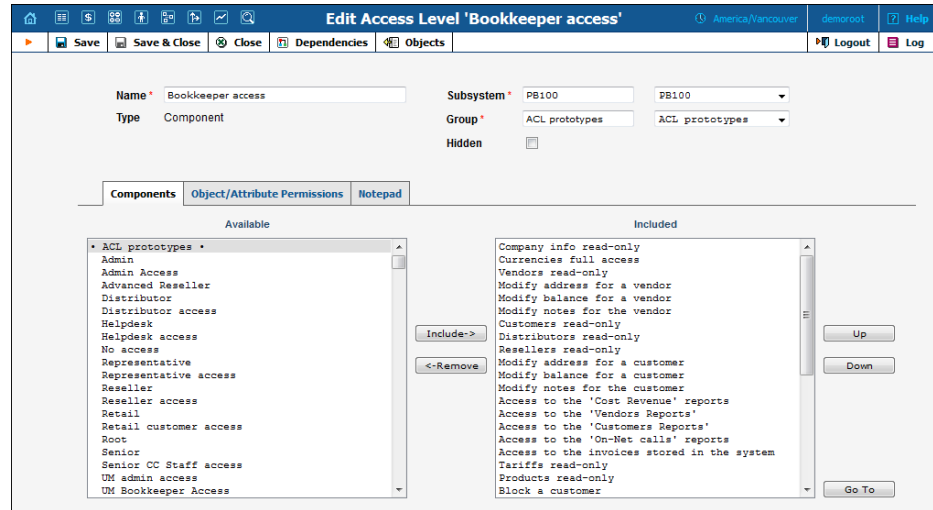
Edit Access Level 'Bookkeeper access'

America/Vancouver demoroot Help

Save Save & Close Close Dependencies Objects Logout Log

Name * Bookkeeper access
Type Component

Subsystem * PB100 PB100
Group * ACL prototypes ACL prototypes
Hidden

Components Object/Attribute Permissions Notepad

Available

• ACL prototypes •
Admin
Admin Access
Advanced Reseller
Distributor
Distributor access
Helpdesk
Helpdesk access
No access
Representative
Representative access
Reseller
Reseller access
Retail
Retail customer access
Root
Senior
Senior CC Staff access
UM admin access
UM Bookkeeper Access

Include->
<-Remove

Included

Company info read-only
Currencies full access
Vendors read-only
Modify address for a vendor
Modify balance for a vendor
Modify notes for the vendor
Customers read-only
Distributors read-only
Resellers read-only
Modify address for a customer
Modify balance for a customer
Modify notes for the customer
Access to the 'Cost Revenue' reports
Access to the 'Vendors Reports'
Access to the 'Customers Reports'
Access to the 'On-Net calls' reports
Access to the invoices stored in the system
Tariffs read-only
Products read-only
Block a customer

Up
Down
Go To